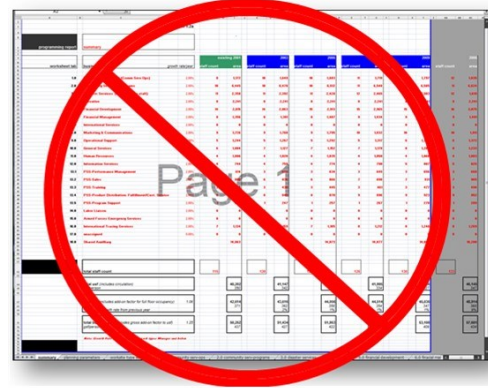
programming report
summary
worksheet tab
Page 1
total staff count
Financial Development
Financial Management
International Services
Marketing & Communications
Operational Support
Human Resources
Information Services
FSS Performance Management
FSS Sales
FSS Training
FSS Program Support
Labor Liaison
International Leasing Services
Shared Building
summary